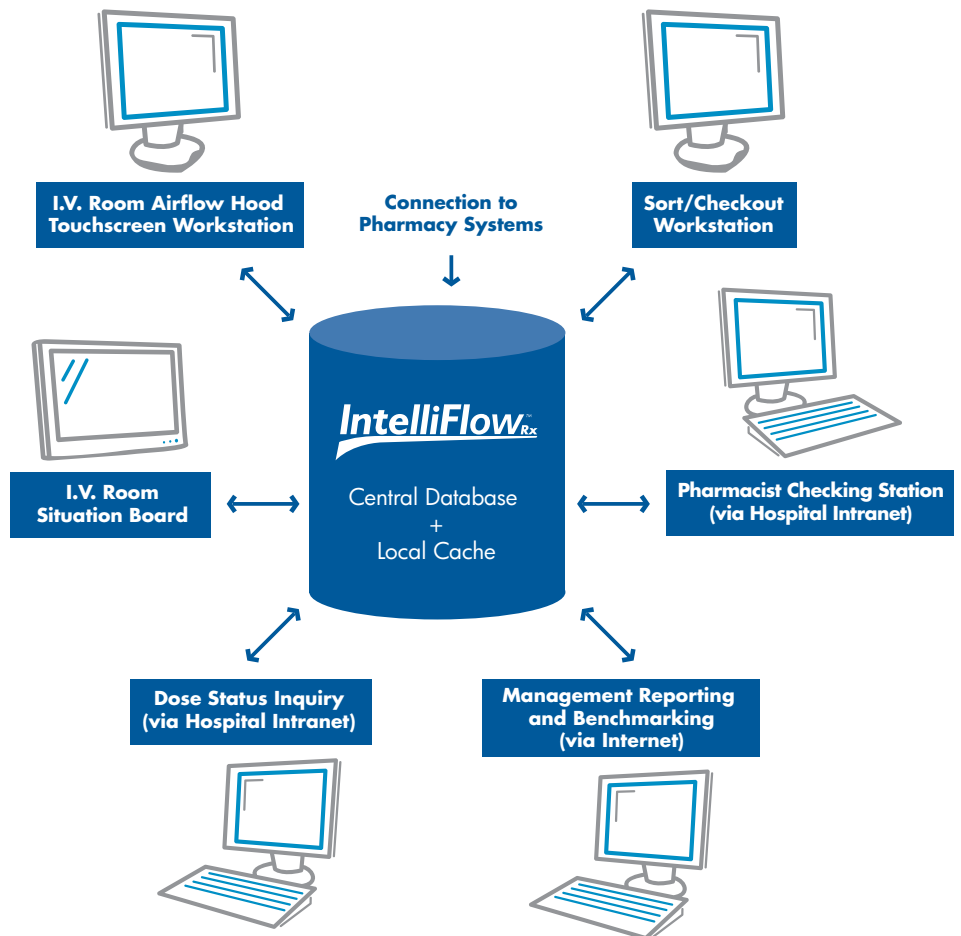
I.V. Room Airflow Hood Touchscreen Workstation

Connection to Pharmacy Systems

Sort/Checkout Workstation

IntelliFlow$^{™}_{Rx}$

Central Database
+
Local Cache

I.V. Room Situation Board

Pharmacist Checking Station (via Hospital Intranet)

Dose Status Inquiry (via Hospital Intranet)

Management Reporting and Benchmarking (via Internet)